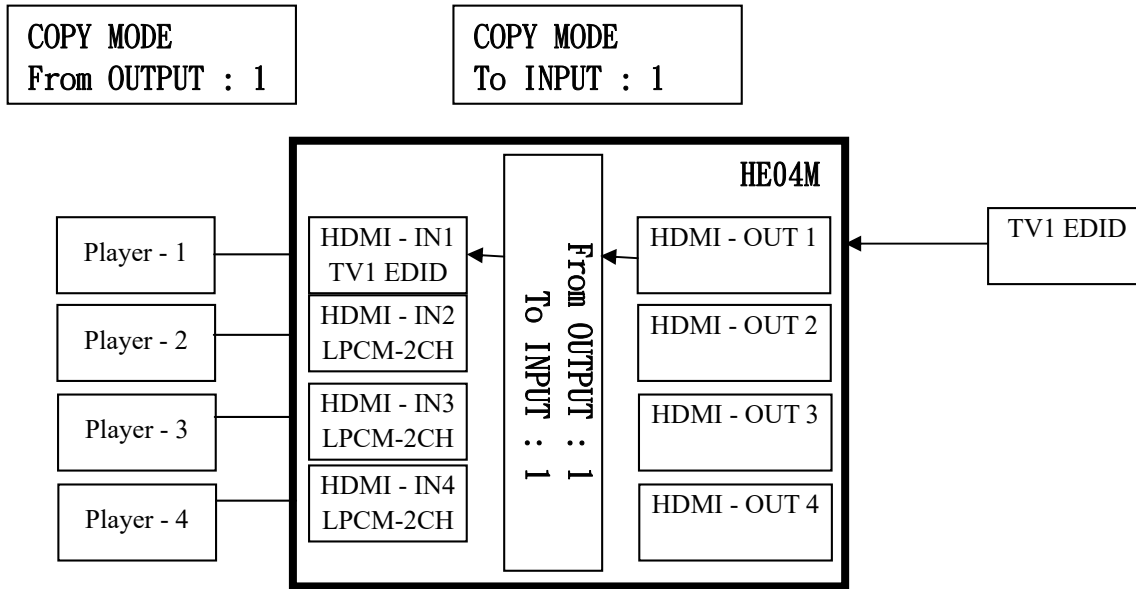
COPY MODE
From OUTPUT : 1

COPY MODE
To INPUT : 1

HE04M

Player - 1

Player - 2

Player - 3

Player - 4

HDMI - IN1
TV1 EDID

HDMI - IN2
LPCM-2CH

HDMI - IN3
LPCM-2CH

HDMI - IN4
LPCM-2CH

From OUTPUT : 1
To INPUT : 1

HDMI - OUT 1

HDMI - OUT 2

HDMI - OUT 3

HDMI - OUT 4

TV1 EDID